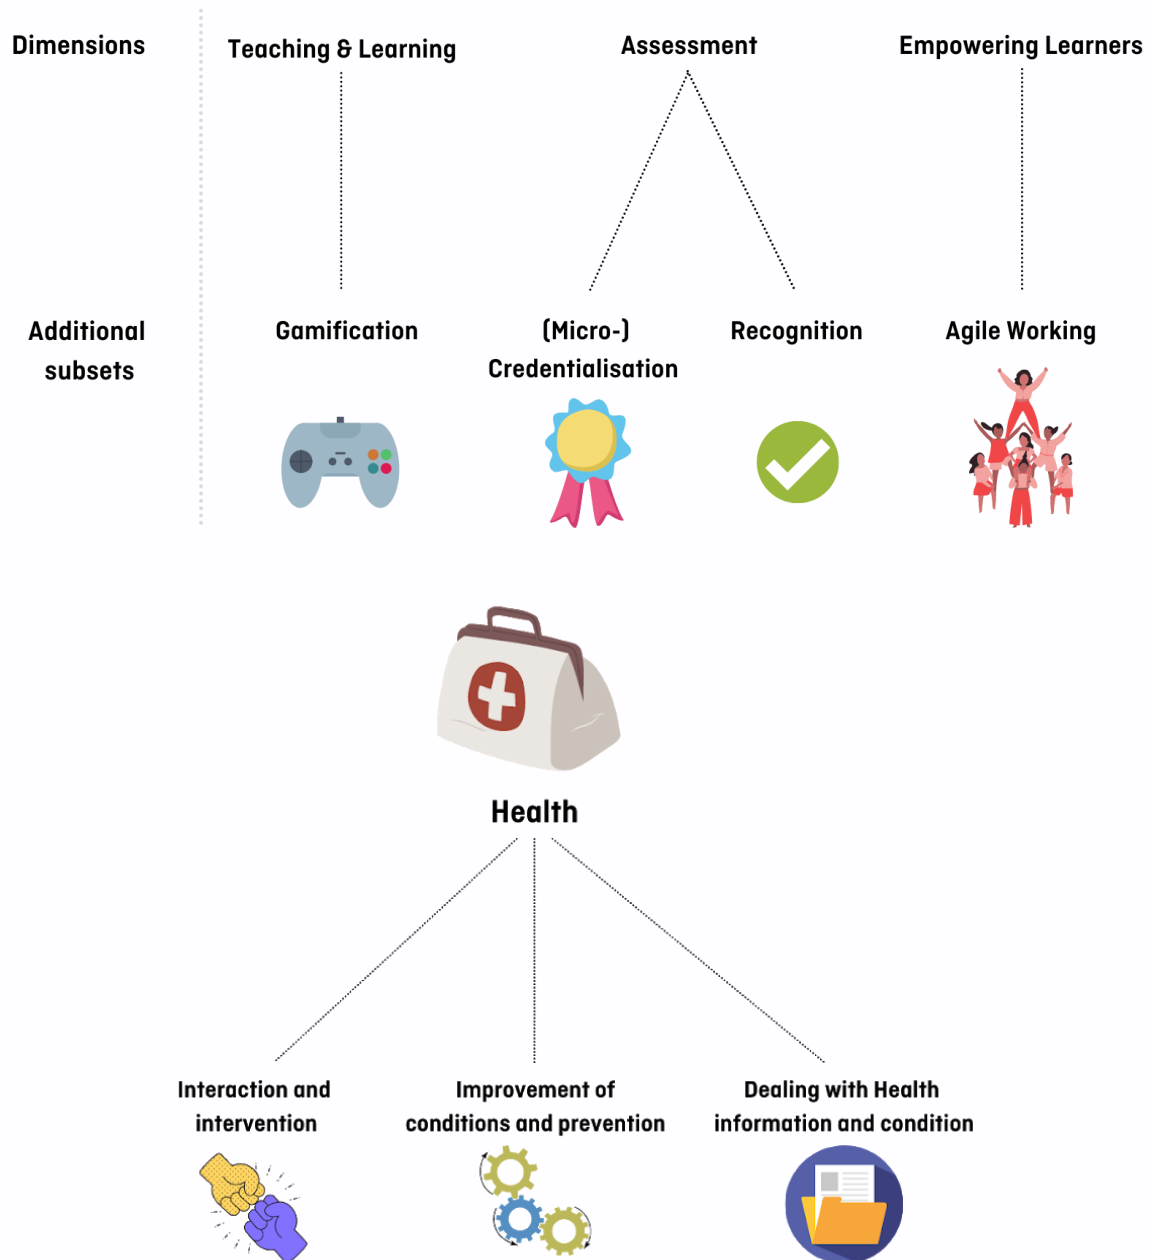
Dimensions

Teaching & Learning

Assessment

Empowering Learners

Additional subsets

Gamification

(Micro-) Credentialisation

Recognition

Agile Working

Health

Interaction and intervention

Improvement of conditions and prevention

Dealing with Health information and condition